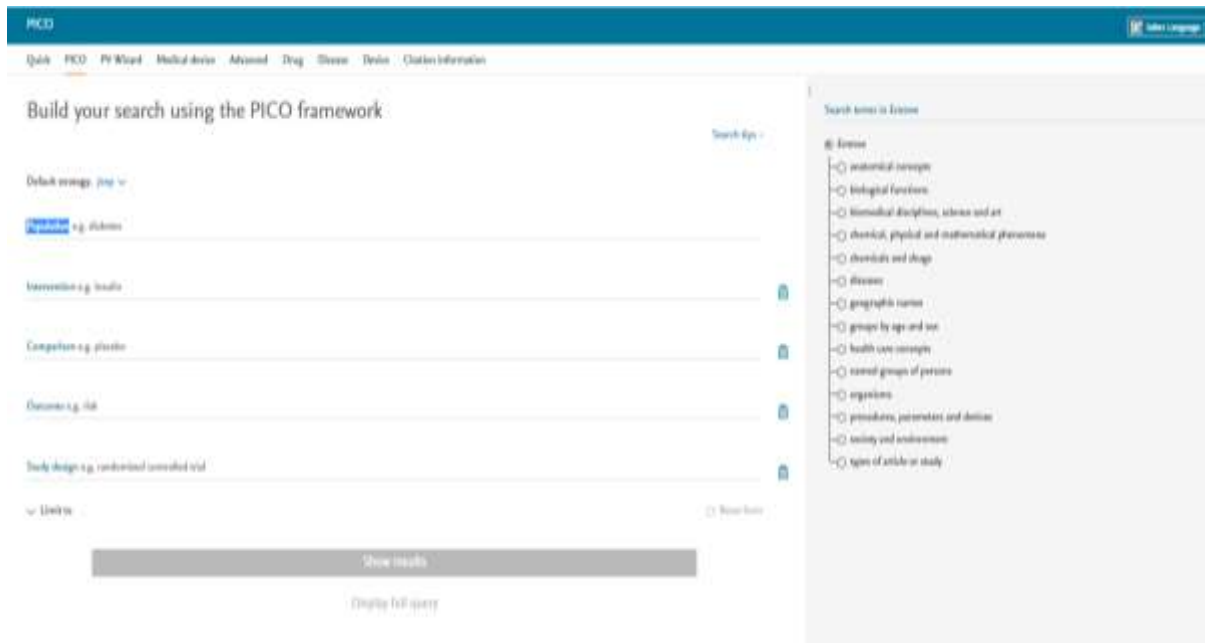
PICO

Select Language

Quick PICO PV Wizard Medical device Advanced Drug Disease Device Citation Information

Build your search using the PICO framework

Search tips

Default strategy: /exp

Population e.g. diabetes

Intervention e.g. insulin

Comparison e.g. placebo

Outcome e.g. risk

Study design e.g. randomized controlled trial

Limits

Reset form

Show results

Display full query

Search terms in Emtree

Emtree
anatomical concepts
biological functions
biomedical disciplines, science and art
chemical, physical and mathematical phenomena
chemicals and drugs
diseases
geographic names
groups by age and sex
health care concepts
named groups of persons
organisms
procedures, parameters and devices
society and environment
types of article or study